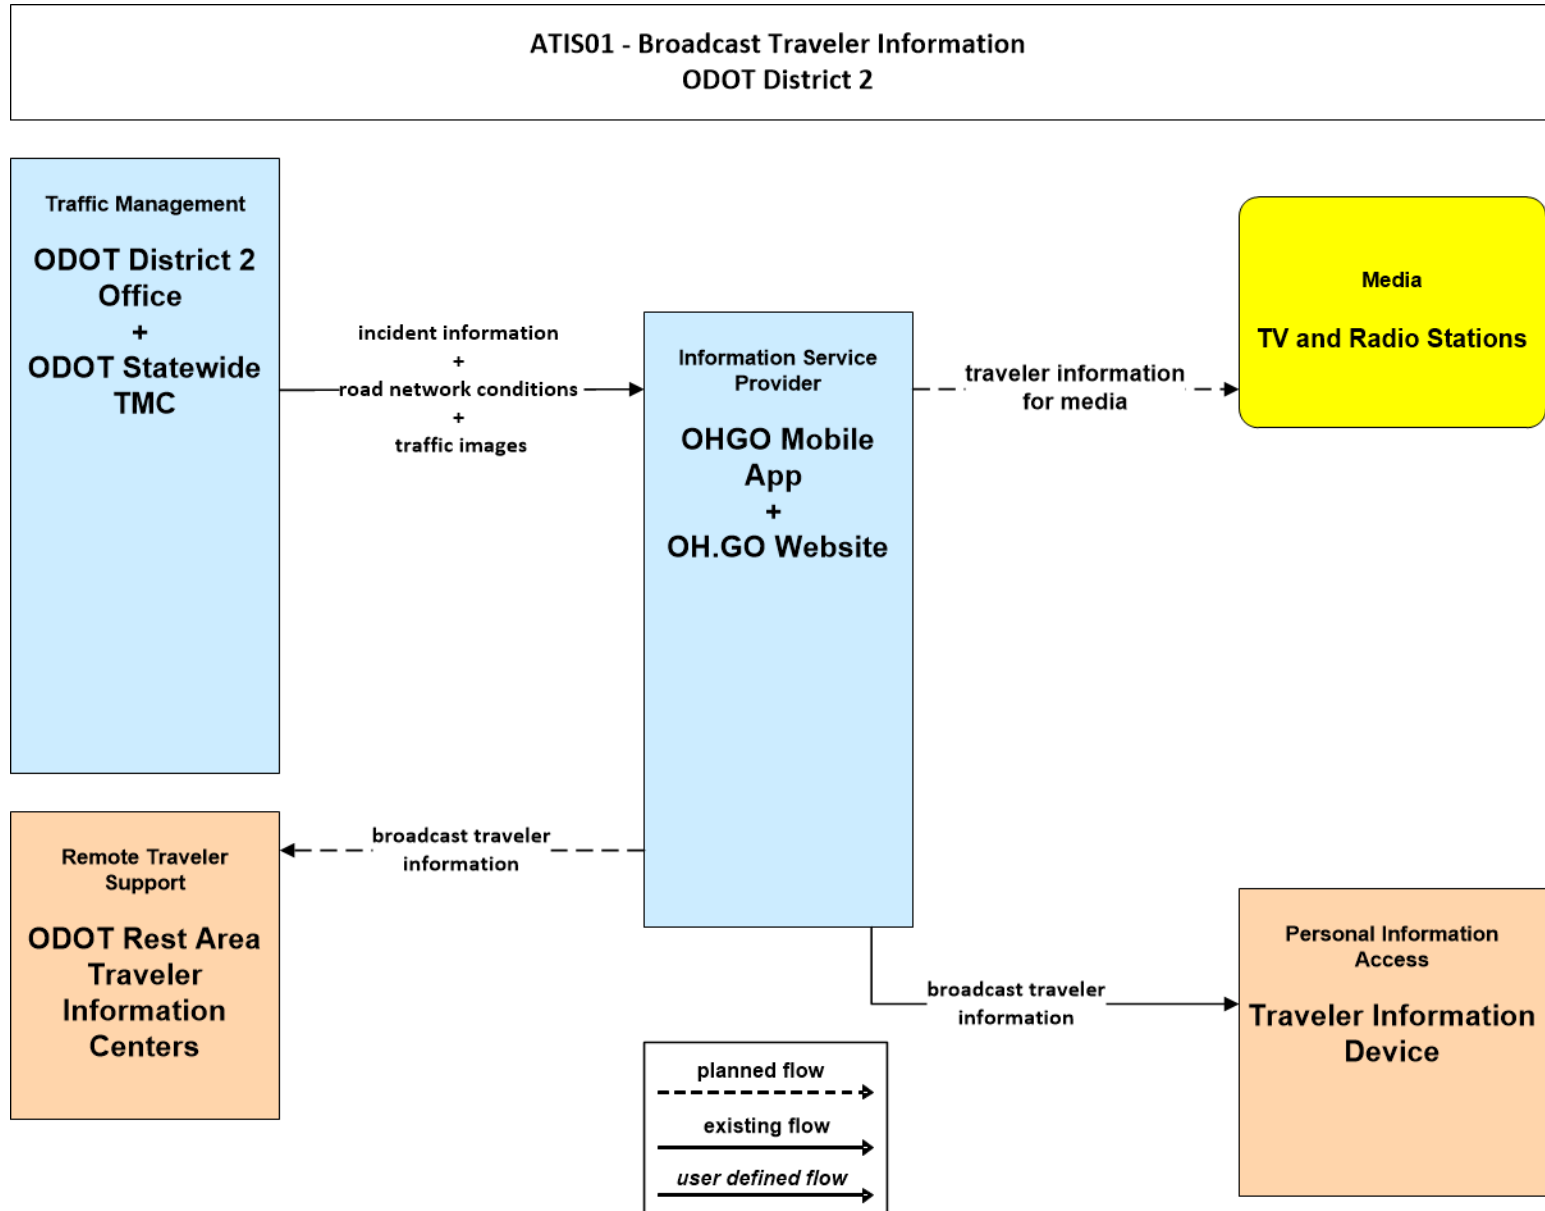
ATIS01 - Broadcast Traveler Information
ODOT District 2

Traffic Management

ODOT District 2 Office
+
ODOT Statewide TMC

incident information
+
road network conditions
+
traffic images

Information Service Provider

OHGO Mobile App
+
OH.GO Website

traveler information for media

Media

TV and Radio Stations

broadcast traveler information

Remote Traveler Support

ODOT Rest Area Traveler Information Centers

broadcast traveler information

Personal Information Access

Traveler Information Device

planned flow

existing flow

user defined flow